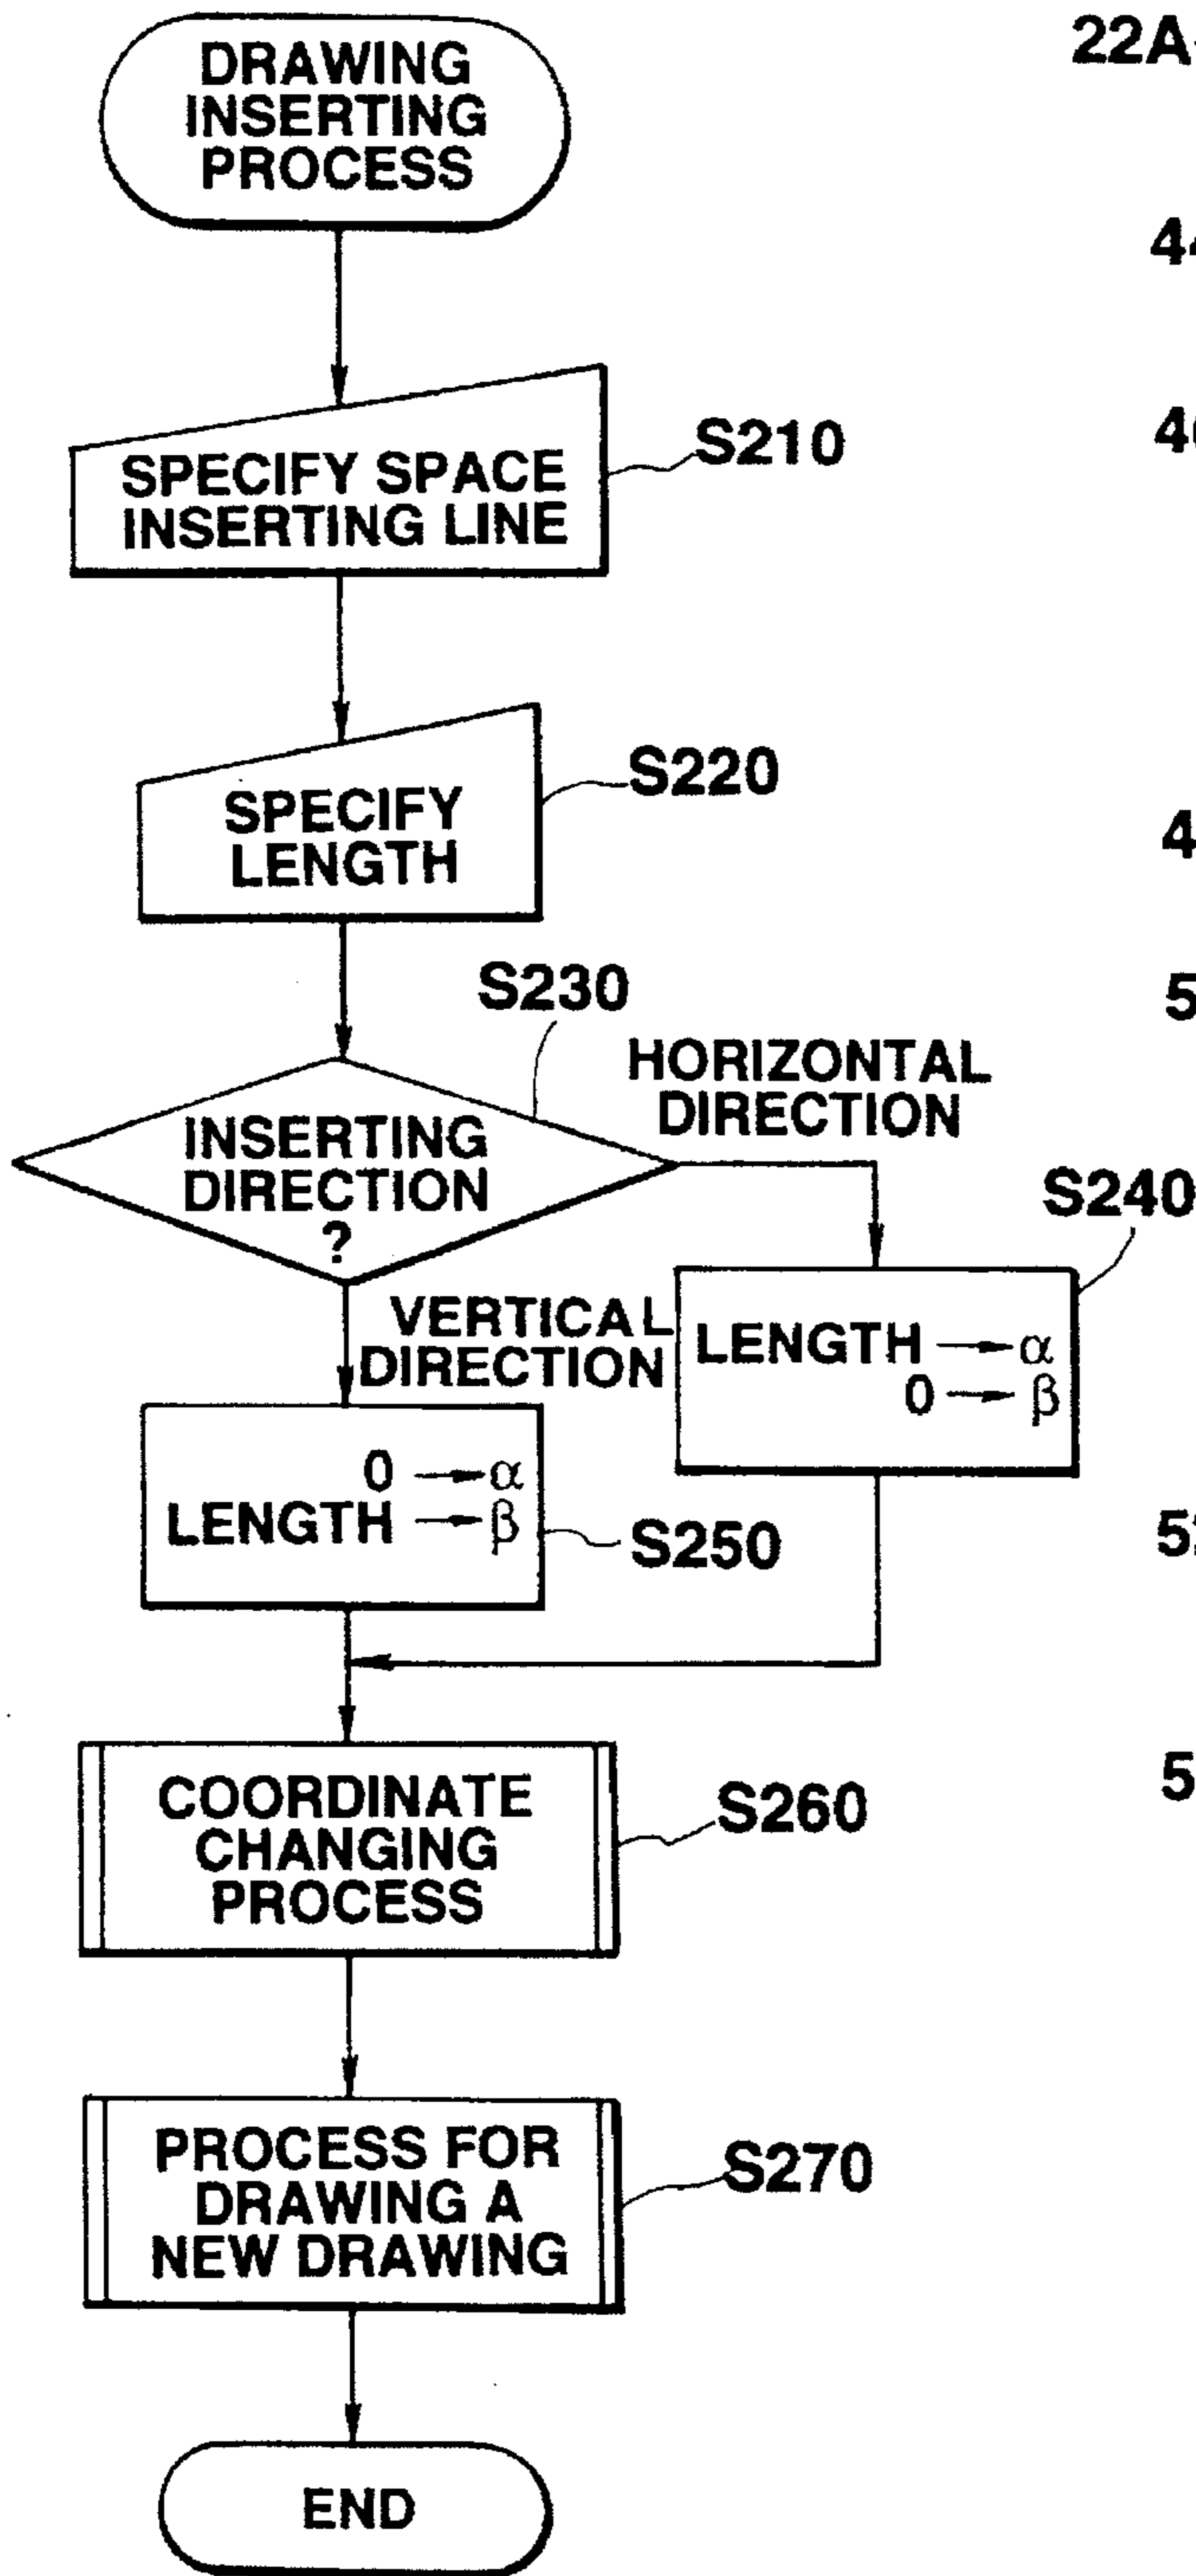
DRAWING INSERTING PROCESS

22A

44

SPECIFY SPACE INSERTING LINE

S210

46

SPECIFY LENGTH

S220

4

S230

5

INSERTING DIRECTION ?

HORIZONTAL DIRECTION

S240

LENGTH $\rightarrow \alpha$
$0 \rightarrow \beta$

VERTICAL DIRECTION

$0 \rightarrow \alpha$
LENGTH $\rightarrow \beta$

S250

5

COORDINATE CHANGING PROCESS

S260

5

PROCESS FOR DRAWING A NEW DRAWING

S270

END